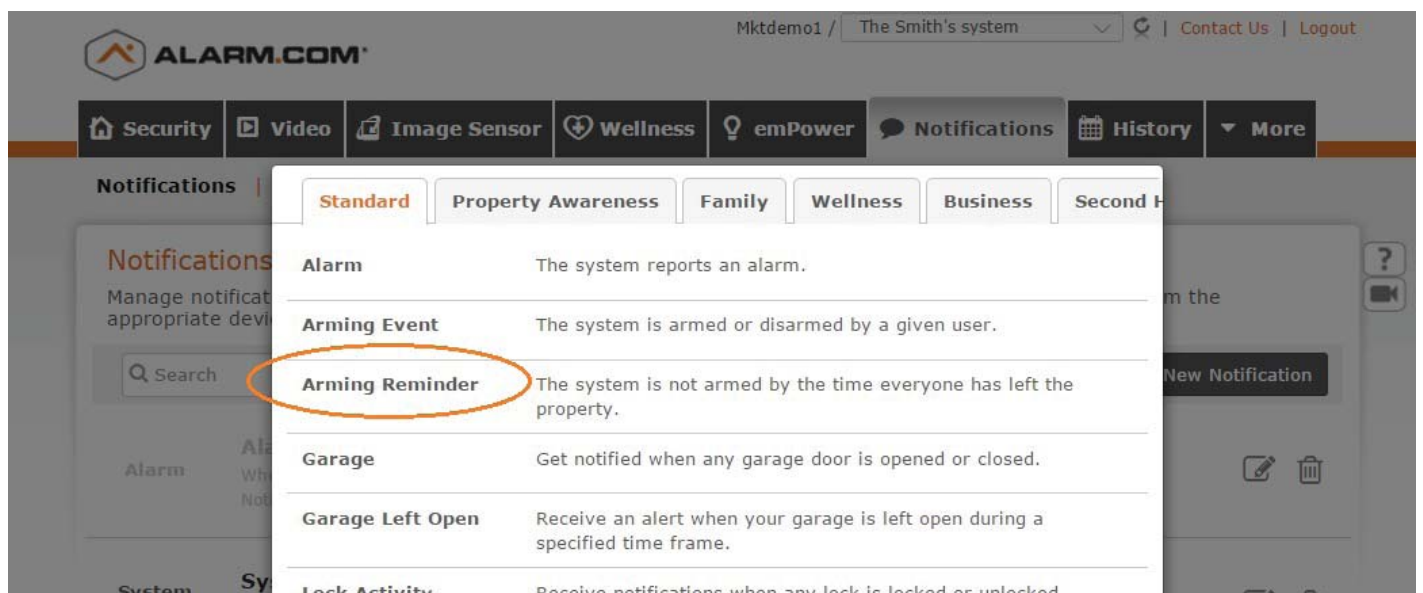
ALARM.COM

Mktdemo1 / The Smith's system | Contact Us | Logout

Security | Video | Image Sensor | Wellness | emPower | Notifications | History | More

Notifications |

Notifications

Manage notificat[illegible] m the appropriate devi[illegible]

Search

New Notification

Al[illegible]
Alarm Wh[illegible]
Not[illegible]

System Sy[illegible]

?

Standard | Property Awareness | Family | Wellness | Business | Second H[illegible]

| | |
|---|---|
| Alarm | The system reports an alarm. |
| Arming Event | The system is armed or disarmed by a given user. |
| Arming Reminder | The system is not armed by the time everyone has left the property. |
| Garage | Get notified when any garage door is opened or closed. |
| Garage Left Open | Receive an alert when your garage is left open during a specified time frame. |
| Lock Activity | Receive notifications when any lock is locked or unlocked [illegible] |